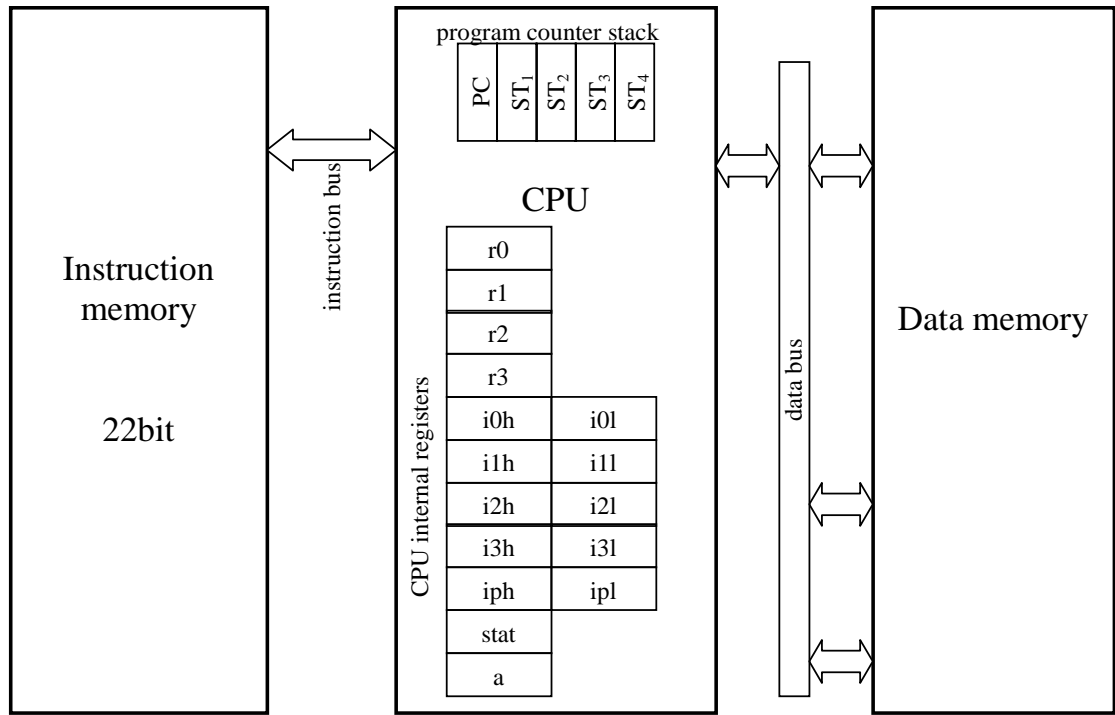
Instruction memory

22bit

instruction bus

program counter stack

| PC | $ST_1$ | $ST_2$ | $ST_3$ | $ST_4$ |
|---|---|---|---|---|

CPU

CPU internal registers

| r0 | |
|---|---|
| r1 | |
| r2 | |
| r3 | |
| i0h | i0l |
| i1h | i1l |
| i2h | i2l |
| i3h | i3l |
| iph | ipl |
| stat | |
| a | |

data bus

Data memory